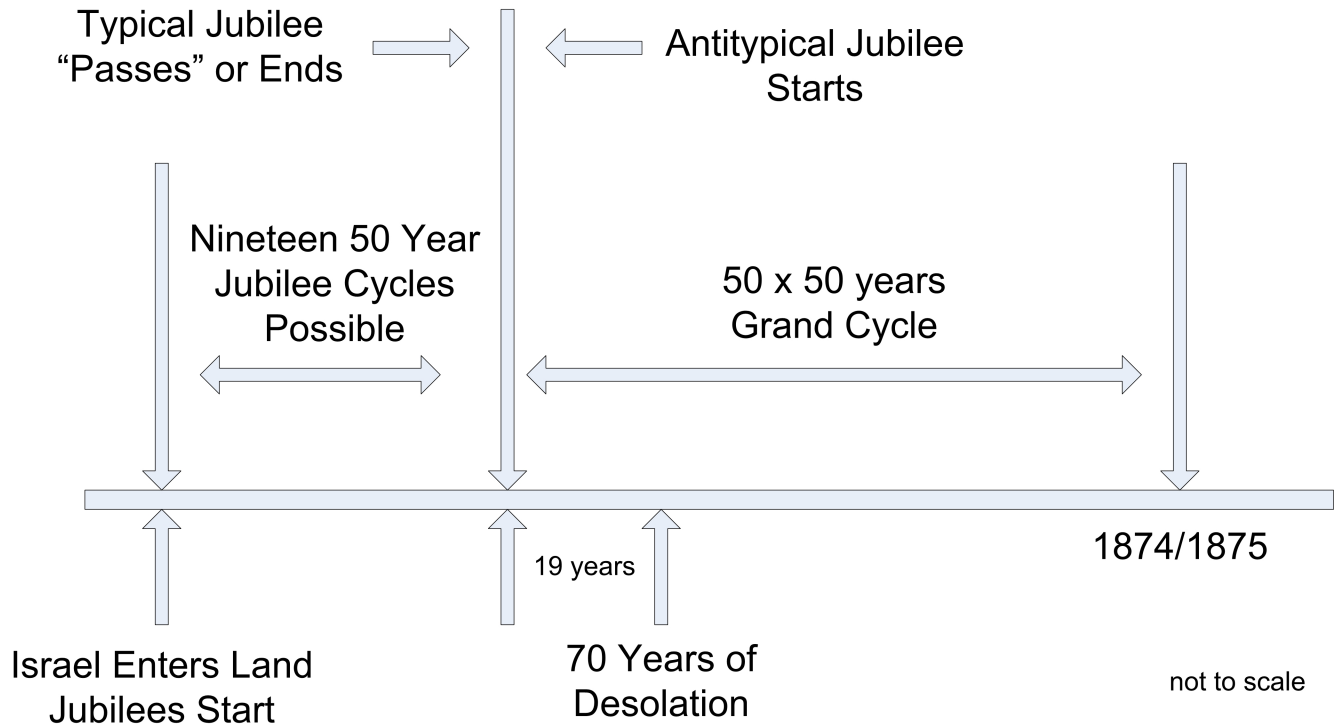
Typical Jubilee "Passes" or Ends

Antitypical Jubilee Starts

Nineteen 50 Year Jubilee Cycles Possible

50 x 50 years Grand Cycle

19 years

1874/1875

Israel Enters Land Jubilees Start

70 Years of Desolation

not to scale